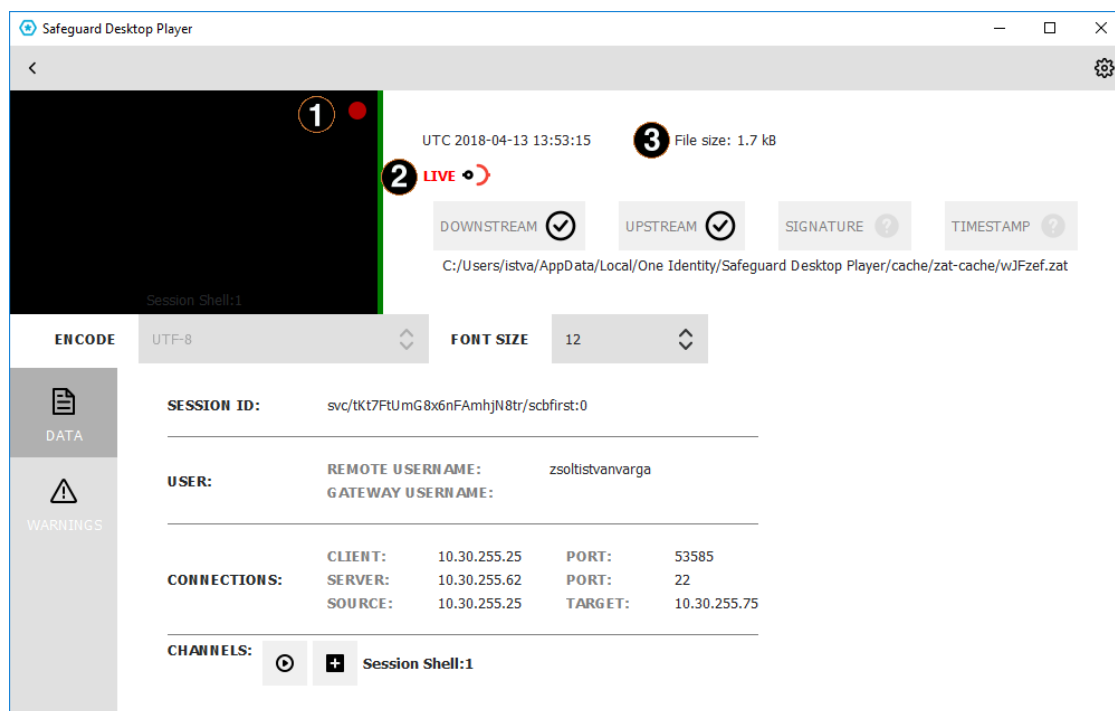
Safeguard Desktop Player

1

Session Shell:1

UTC 2018-04-13 13:53:15

3 File size: 1.7 kB

2 LIVE

DOWNSTREAM

UPSTREAM

SIGNATURE

TIMESTAMP

C:/Users/istva/AppData/Local/One Identity/Safeguard Desktop Player/cache/zat-cache/wJFzef.zat

ENCODE UTF-8

FONT SIZE 12

DATA

WARNINGS

| SESSION ID: | svc/tKt7FtUmG8x6nFAmhjN8tr/scbfirst:0 | | |
|---|---|---|---|
| USER: | REMOTE USERNAME: | zsoltistvanvarga | |
| | GATEWAY USERNAME: | | |
| CONNECTIONS: | CLIENT: 10.30.255.25 | PORT: | 53585 |
| | SERVER: 10.30.255.62 | PORT: | 22 |
| | SOURCE: 10.30.255.25 | TARGET: | 10.30.255.75 |

CHANNELS: Session Shell:1